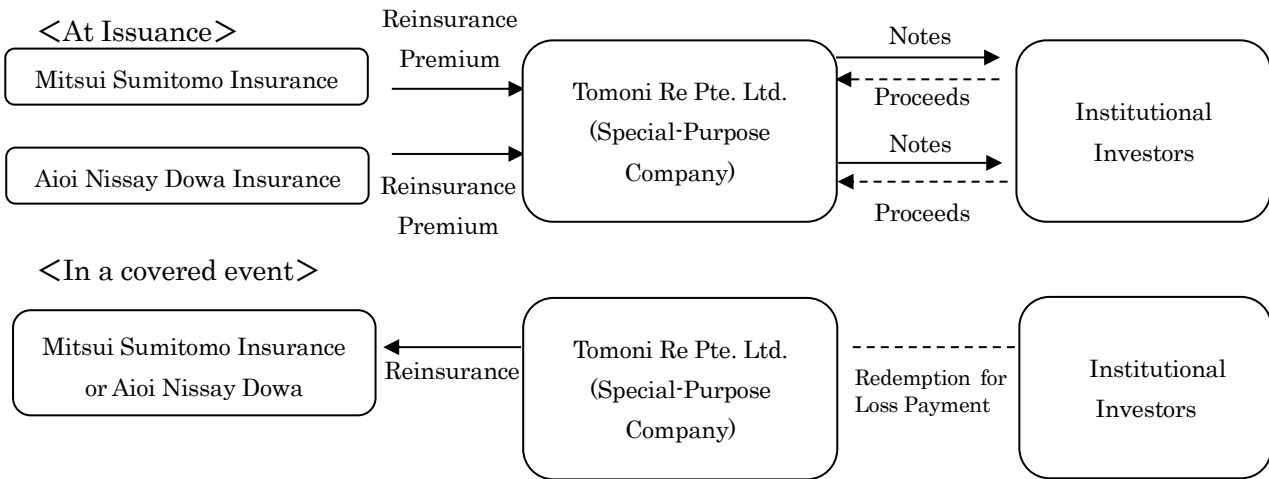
<At Issuance>

Mitsui Sumitomo Insurance

Reinsurance Premium

Aioi Nissay Dowa Insurance

Reinsurance Premium

Tomoni Re Pte. Ltd. (Special-Purpose Company)

Notes

Proceeds

Notes

Proceeds

Institutional Investors

<In a covered event>

Mitsui Sumitomo Insurance or Aioi Nissay Dowa

Reinsurance

Tomoni Re Pte. Ltd. (Special-Purpose Company)

Redemption for Loss Payment

Institutional Investors